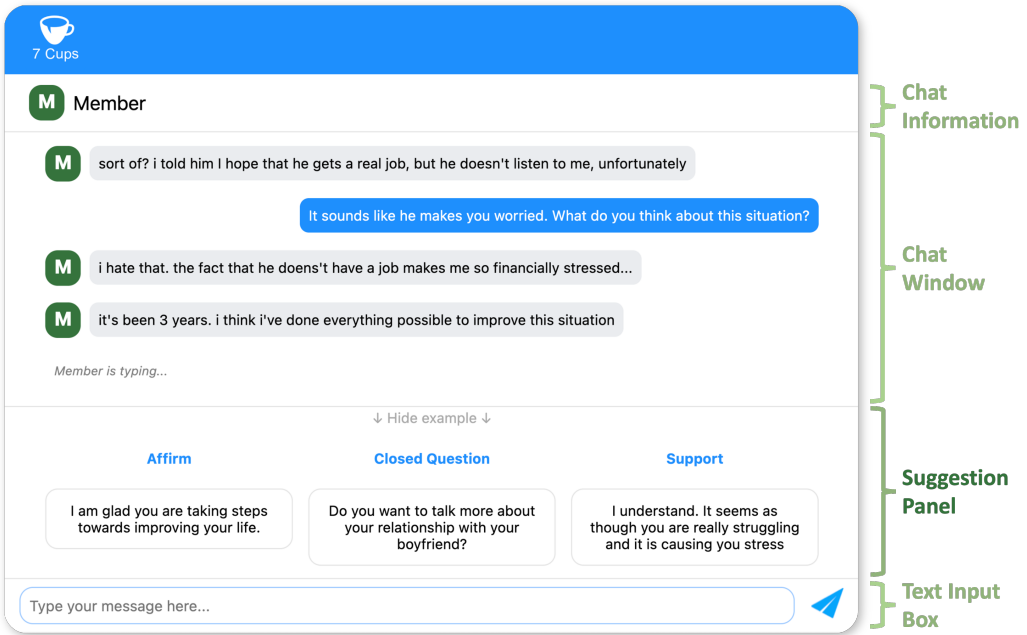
7 Cups

M Member

Chat Information

M sort of? i told him I hope that he gets a real job, but he doesn't listen to me, unfortunately

It sounds like he makes you worried. What do you think about this situation?

M i hate that. the fact that he doens't have a job makes me so financially stressed...

M it's been 3 years. i think i've done everything possible to improve this situation

Member is typing...

Chat Window

↓ Hide example ↓

Affirm

I am glad you are taking steps towards improving your life.

Closed Question

Do you want to talk more about your relationship with your boyfriend?

Support

I understand. It seems as though you are really struggling and it is causing you stress

Suggestion Panel

Type your message here...

Text Input Box